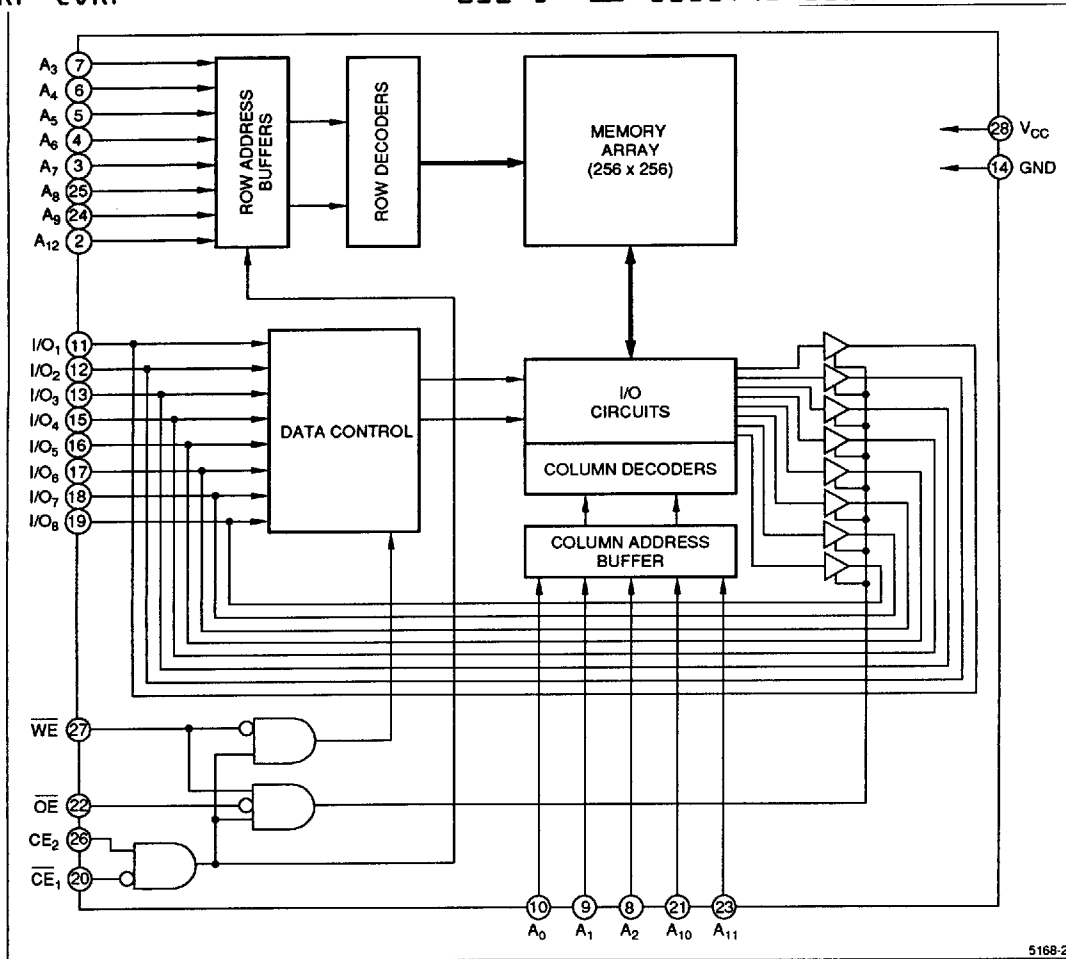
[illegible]

$A_3$ 7
$A_4$ 6
$A_5$ 5
$A_6$ 4
$A_7$ 3
$A_8$ 25
$A_9$ 24
$A_{12}$ 2

ROW ADDRESS BUFFERS

ROW DECODERS

MEMORY ARRAY (256 x 256)

28 $V_{CC}$
14 GND

$I/O_1$ 11
$I/O_2$ 12
$I/O_3$ 13
$I/O_4$ 15
$I/O_5$ 16
$I/O_6$ 17
$I/O_7$ 18
$I/O_8$ 19

DATA CONTROL

I/O CIRCUITS

COLUMN DECODERS

COLUMN ADDRESS BUFFER

$\overline{WE}$ 27
$\overline{OE}$ 22
$CE_2$ 26
$\overline{CE}_1$ 20

10 $A_0$
9 $A_1$
8 $A_2$
21 $A_{10}$
23 $A_{11}$

5168-2